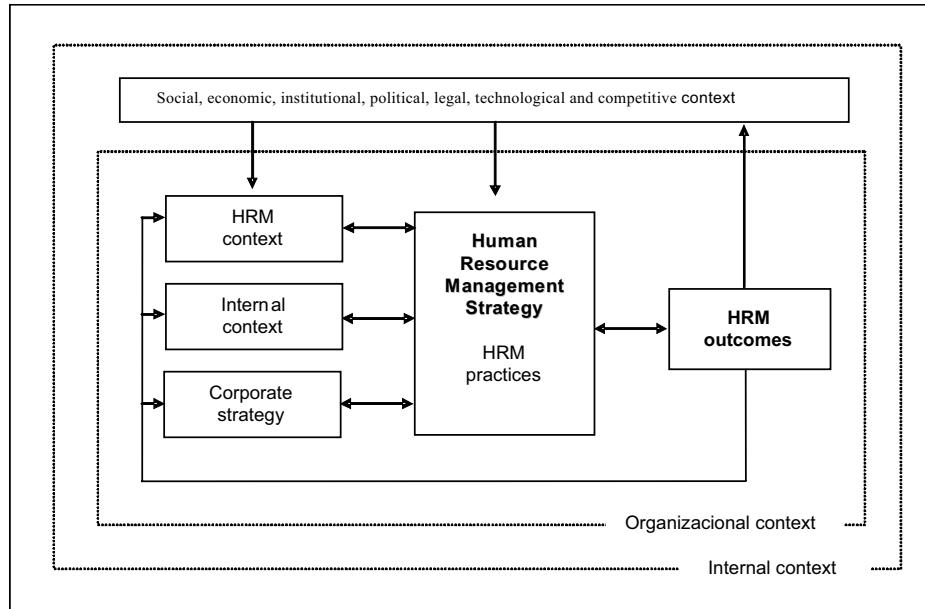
Social, economic, institutional, political, legal, technological and competitive context

HRM context

Internal context

Corporate strategy

Human Resource Management Strategy

HRM practices

HRM outcomes

Organizacional context

Internal context